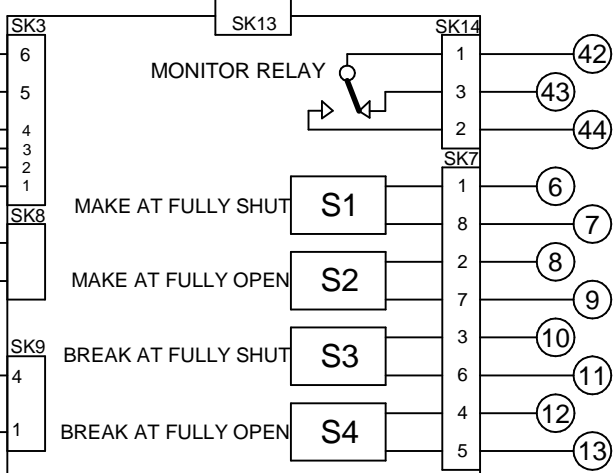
SK13

SK3
6
5
4
3
2
1

SK14
1
3
2

MONITOR RELAY

42
43
44

SK7
1
8
2
7
3
6
4
5

SK8

SK9
4
1

MAKE AT FULLY SHUT
S1
MAKE AT FULLY OPEN
S2
BREAK AT FULLY SHUT
S3
BREAK AT FULLY OPEN
S4

6
7
8
9
10
11
12
13